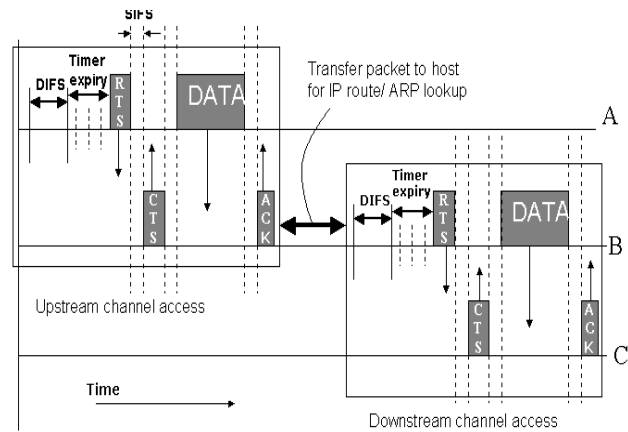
SIFS

Timer expiry

DIFS

RTS

DATA

Transfer packet to host for IP route/ ARP lookup

A

CTS

ACK

Timer expiry

DIFS

RTS

DATA

B

Upstream channel access

CTS

ACK

C

Time

Downstream channel access